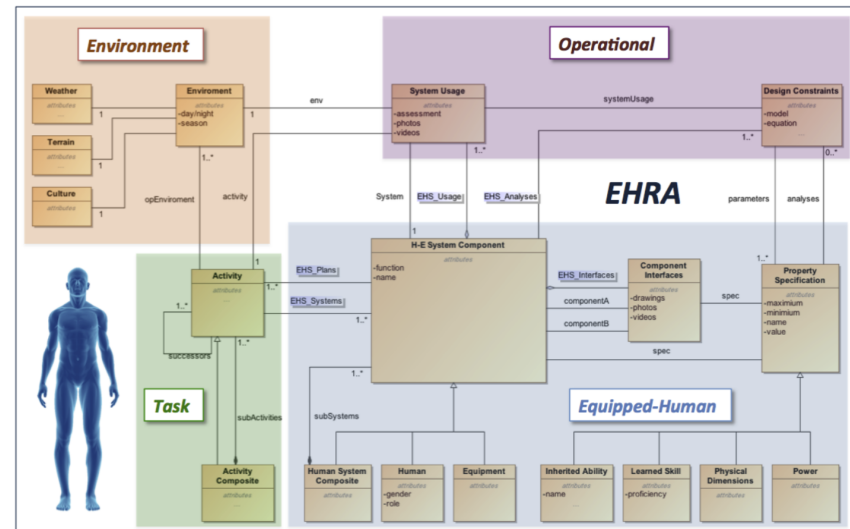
Environment

Operational

Weather
attributes
...

Enviroment
attributes
-day/night
-season

Terrain
attributes
...

Culture
attributes
...

System Usage
attributes
-assessment
-photos
-videos

Design Constraints
attributes
-model
-equation
...

env

systemUsage

1
1
1
1
1
1..*
1..*
1..*
0..*

opEnviroment

activity

System

EHS_Usage

EHS_Analyses

EHRA

parameters

analyses

H-E System Component
attributes
-function
-name

EHS_Plans

EHS_Systems

EHS_Interfaces

Component Interfaces
attributes
-drawings
-photos
-videos

Property Specification
attributes
-maximium
-minimium
-name
-value

componentA

componentB

spec

spec

Activity
attributes
...

1
1..*
1..*
1..*
1..*
1..*

successors

Task

subActivities

subSystems

Equipped-Human

Activity Composite
attributes
...

Human System Composite
attributes
...

Human
attributes
-gender
-role

Equipment
attributes
...

Inherited Ability
attributes
-name

Learned Skill
attributes
-proficiency

Physical Dimensions
attributes
...

Power
attributes
...